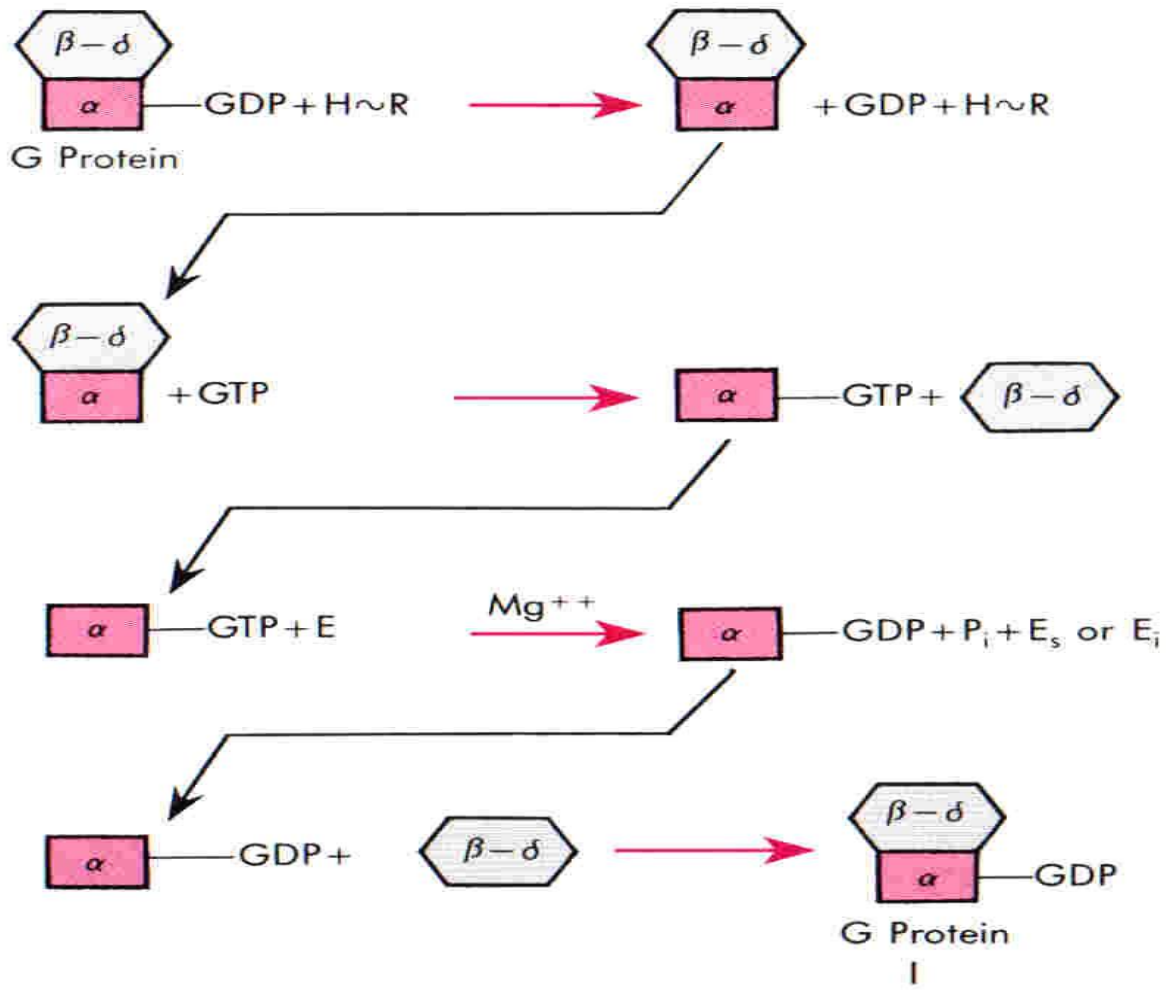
$\beta-\delta$
$\alpha$ —GDP + H~R
G Protein

$\beta-\delta$
$\alpha$ + GDP + H~R

$\beta-\delta$
$\alpha$ + GTP

$\alpha$ —GTP + $\beta-\delta$

$\alpha$ —GTP + E

$Mg^{++}$

$\alpha$ —GDP + $P_i$ + $E_s$ or $E_i$

$\alpha$ —GDP + $\beta-\delta$

$\beta-\delta$
$\alpha$ —GDP
G Protein
I